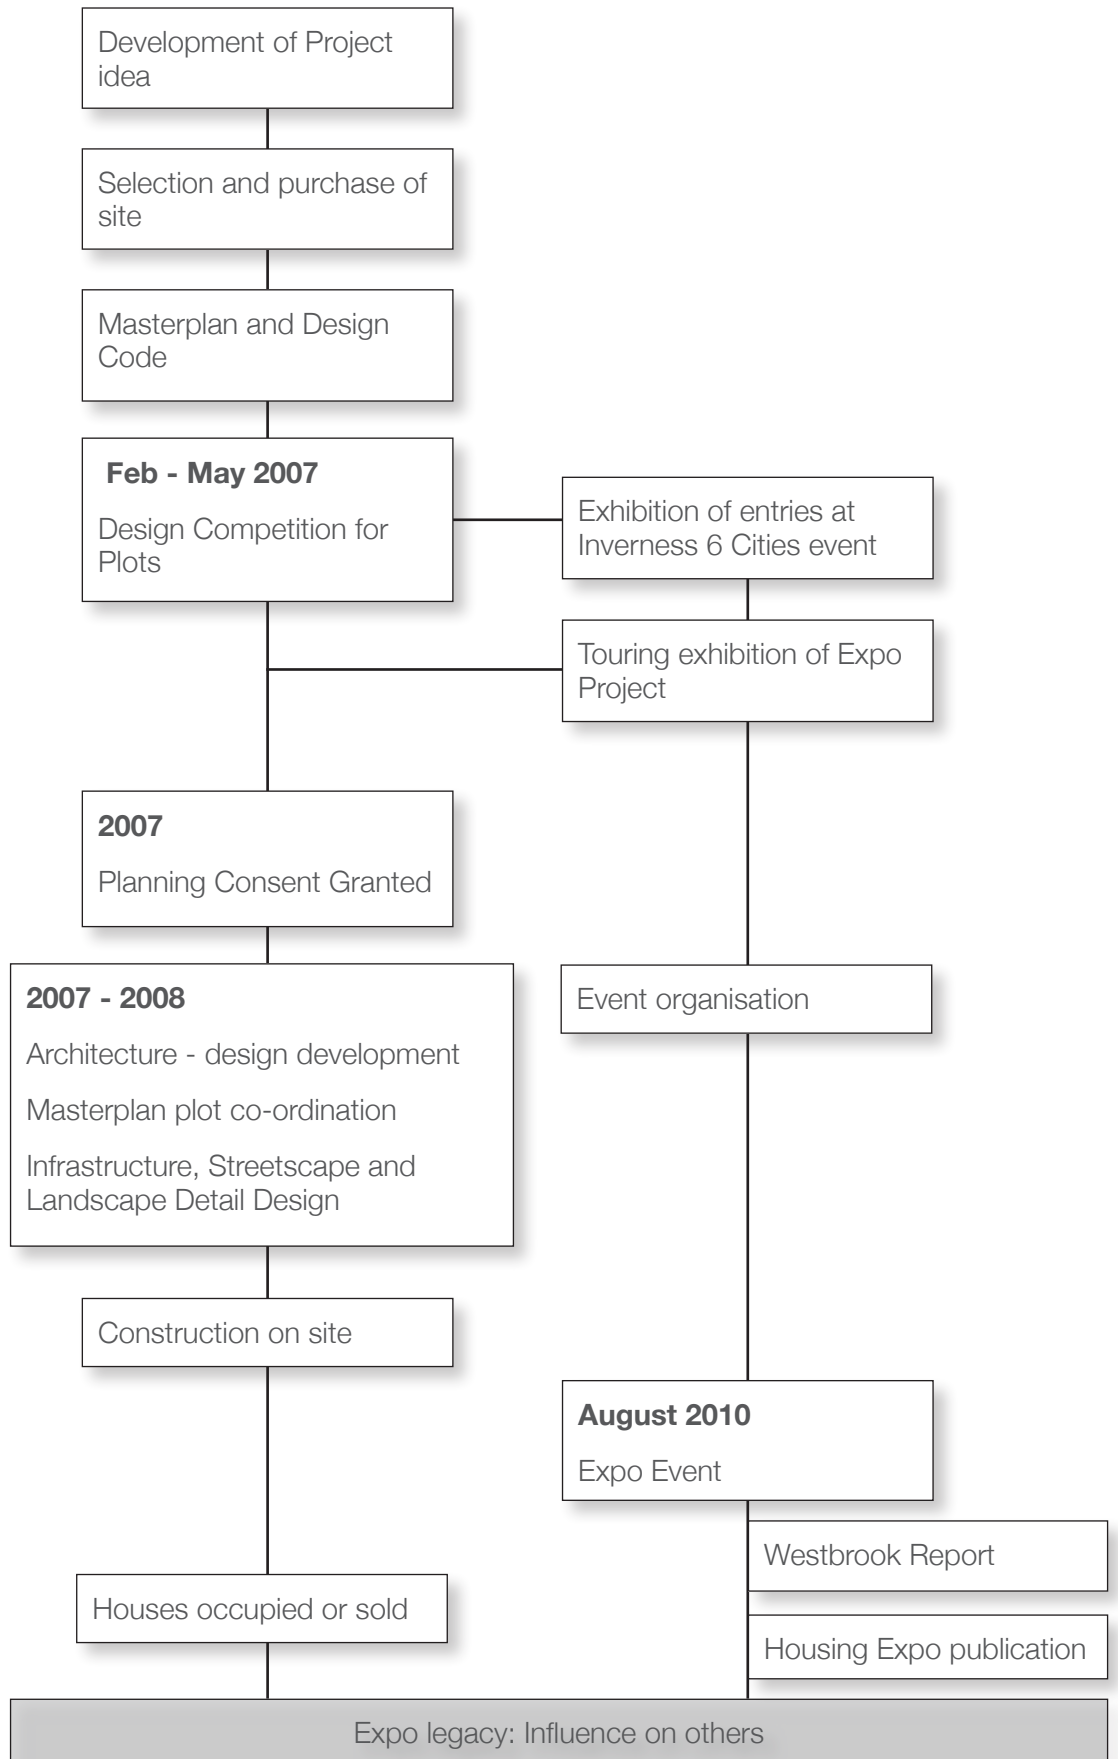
Development of Project idea

Selection and purchase of site

Masterplan and Design Code

**Feb - May 2007**

Design Competition for Plots

Exhibition of entries at Inverness 6 Cities event

Touring exhibition of Expo Project

**2007**

Planning Consent Granted

**2007 - 2008**

Architecture - design development

Masterplan plot co-ordination

Infrastructure, Streetscape and Landscape Detail Design

Event organisation

Construction on site

**August 2010**

Expo Event

Westbrook Report

Houses occupied or sold

Housing Expo publication

Expo legacy: Influence on others